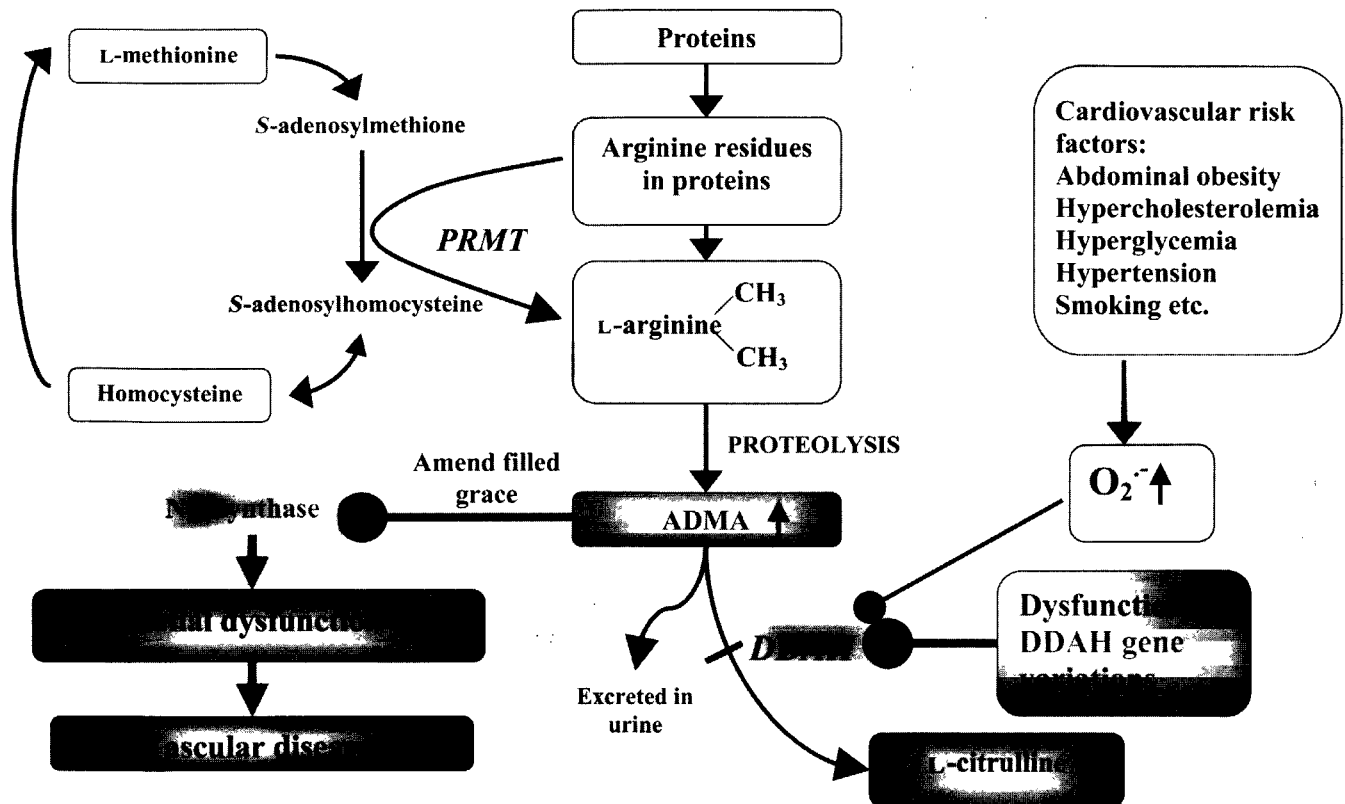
L-methionine

S-adenosylmethionine

S-adenosylhomocysteine

Homocysteine

Proteins

Arginine residues in proteins

PRMT

L-arginine $CH_3$ $CH_3$

PROTEOLYSIS

Cardiovascular risk factors:
Abdominal obesity
Hypercholesterolemia
Hyperglycemia
Hypertension
Smoking etc.

$O_2^{\cdot-}$ ↑

Amend filled grace

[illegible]ynthase

ADMA ↑

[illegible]al dysfunctio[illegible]

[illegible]ascular dise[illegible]

Excreted in urine

D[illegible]

Dysfuncti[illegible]
DDAH gene
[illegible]

L-citrulline